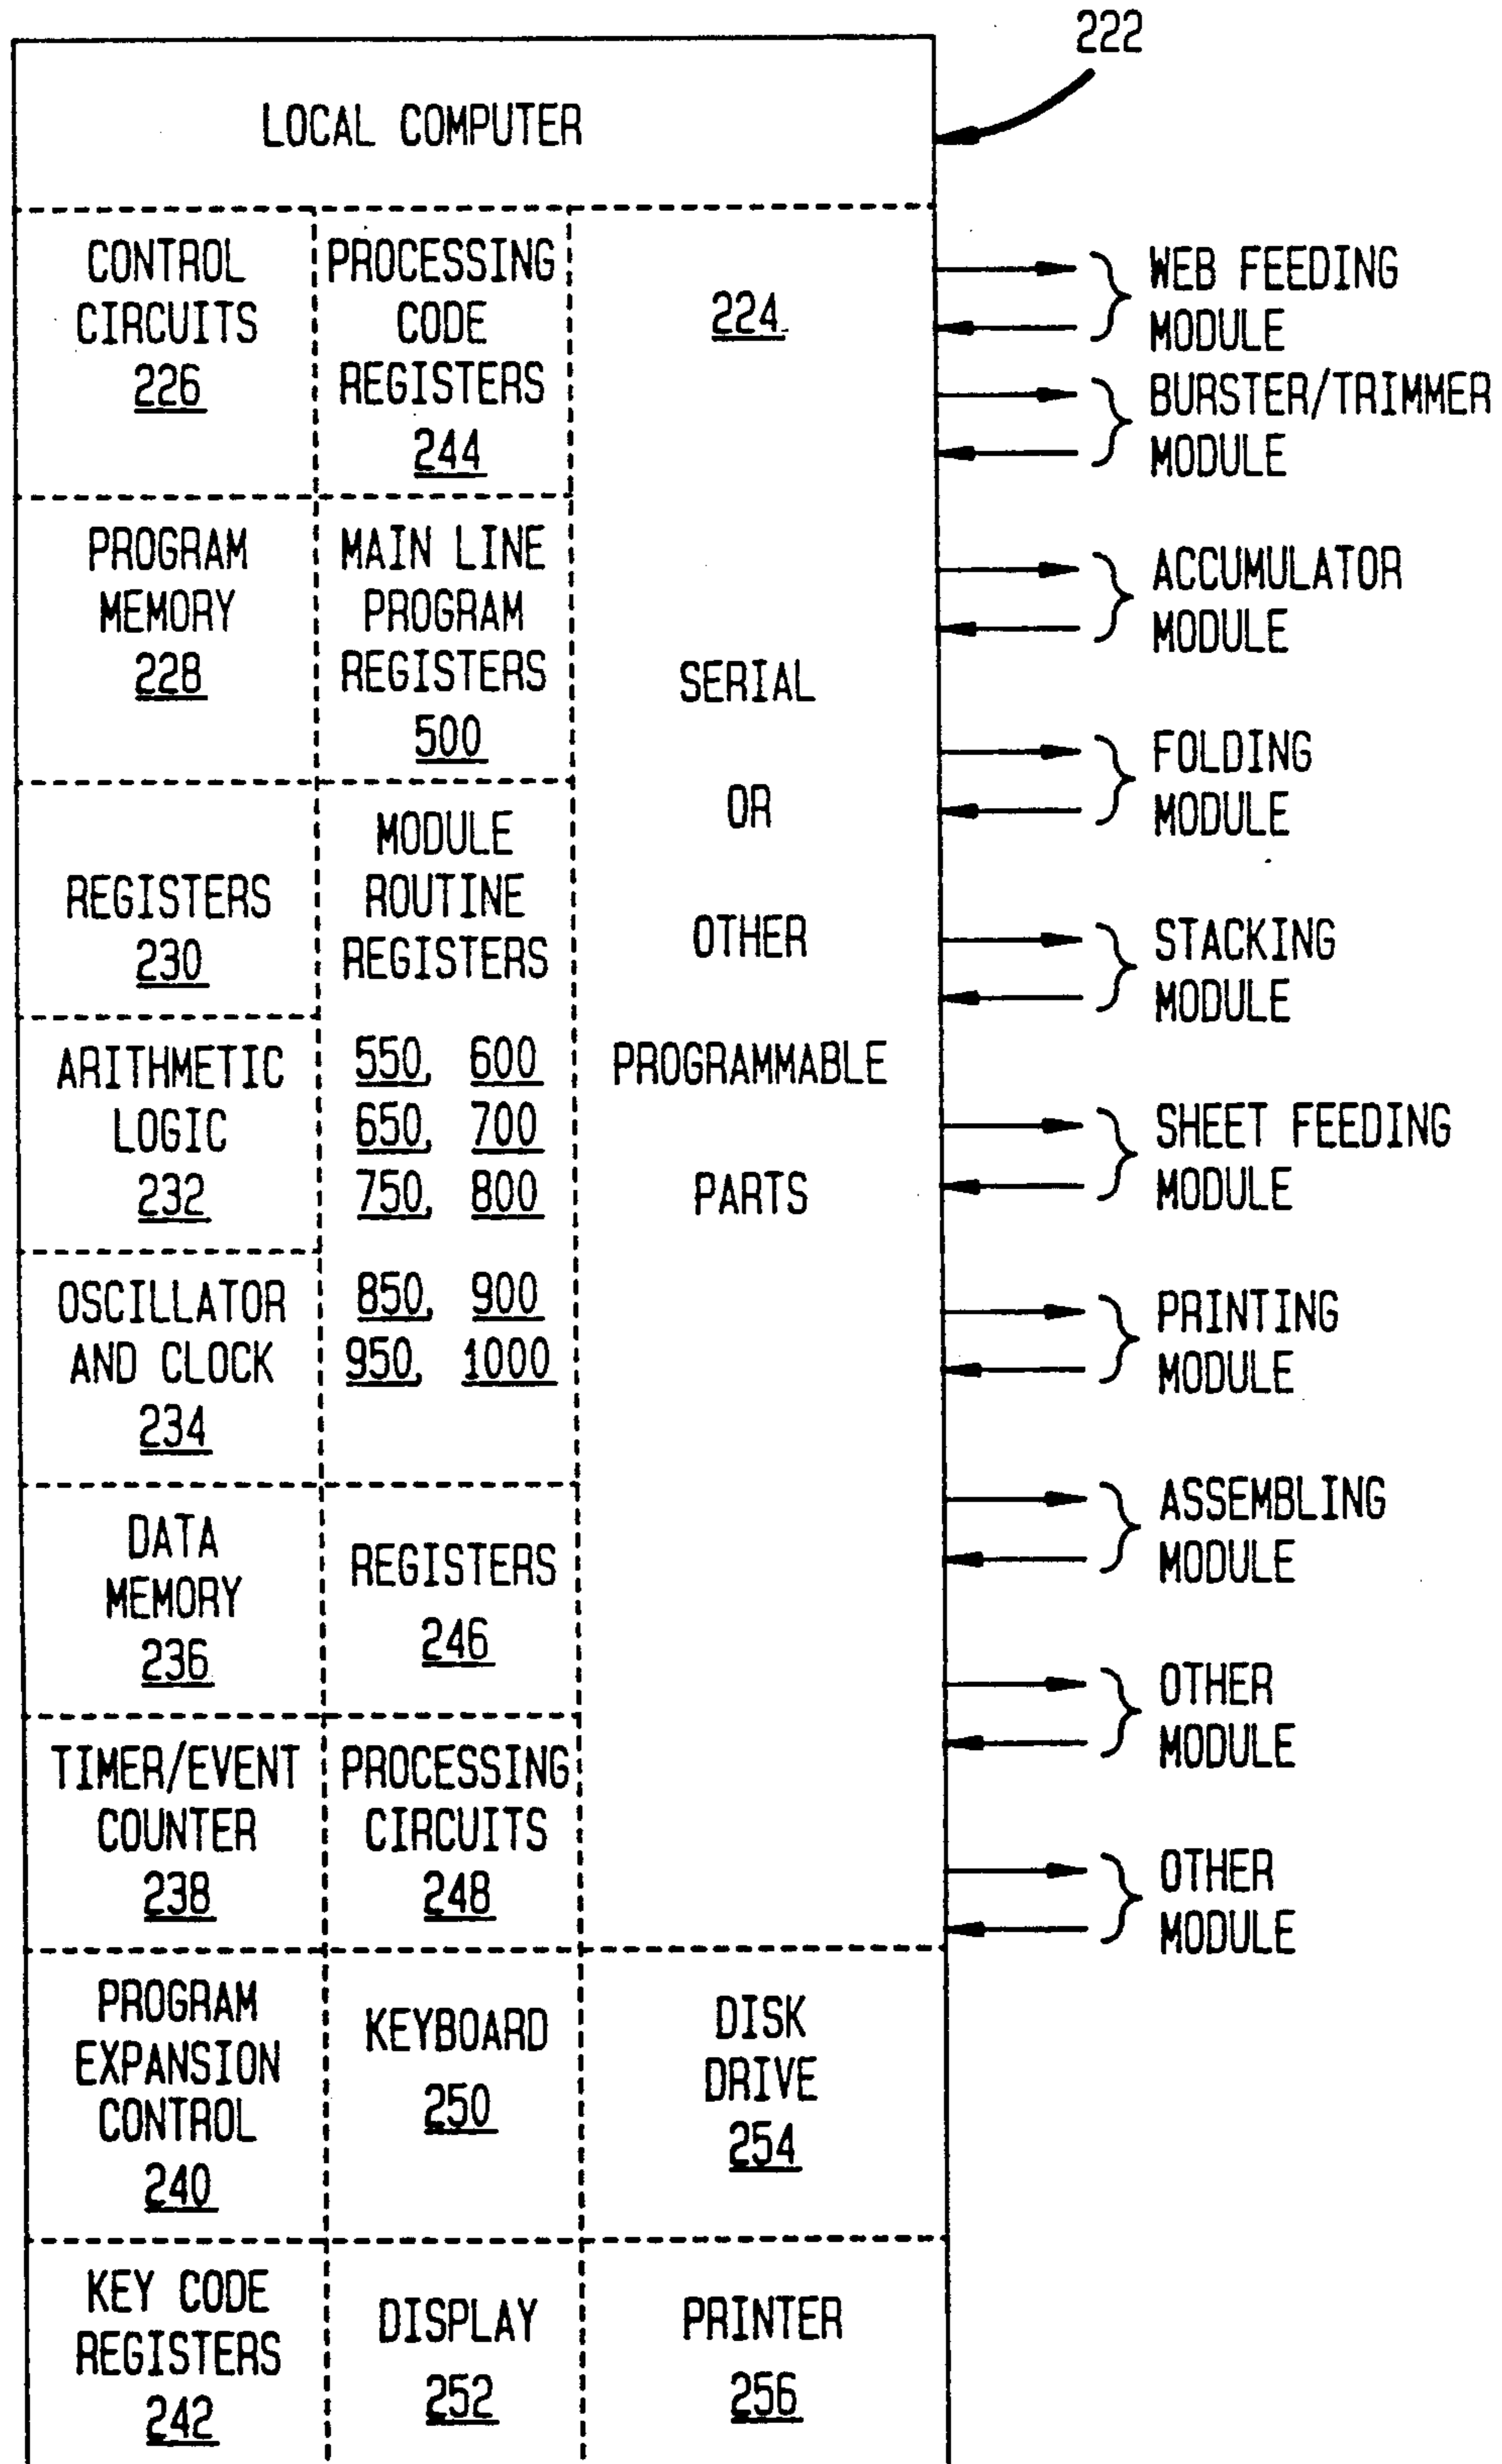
222

LOCAL COMPUTER

CONTROL CIRCUITS 226

PROCESSING CODE REGISTERS 244

224

PROGRAM MEMORY 228

MAIN LINE PROGRAM REGISTERS 500

REGISTERS 230

MODULE ROUTINE REGISTERS

550, 600
650, 700
750, 800
850, 900
950, 1000

ARITHMETIC LOGIC 232

OSCILLATOR AND CLOCK 234

SERIAL OR OTHER PROGRAMMABLE PARTS

DATA MEMORY 236

REGISTERS 246

TIMER/EVENT COUNTER 238

PROCESSING CIRCUITS 248

PROGRAM EXPANSION CONTROL 240

KEYBOARD 250

DISK DRIVE 254

KEY CODE REGISTERS 242

DISPLAY 252

PRINTER 256

WEB FEEDING MODULE

BURSTER/TRIMMER MODULE

ACCUMULATOR MODULE

FOLDING MODULE

STACKING MODULE

SHEET FEEDING MODULE

PRINTING MODULE

ASSEMBLING MODULE

OTHER MODULE

OTHER MODULE